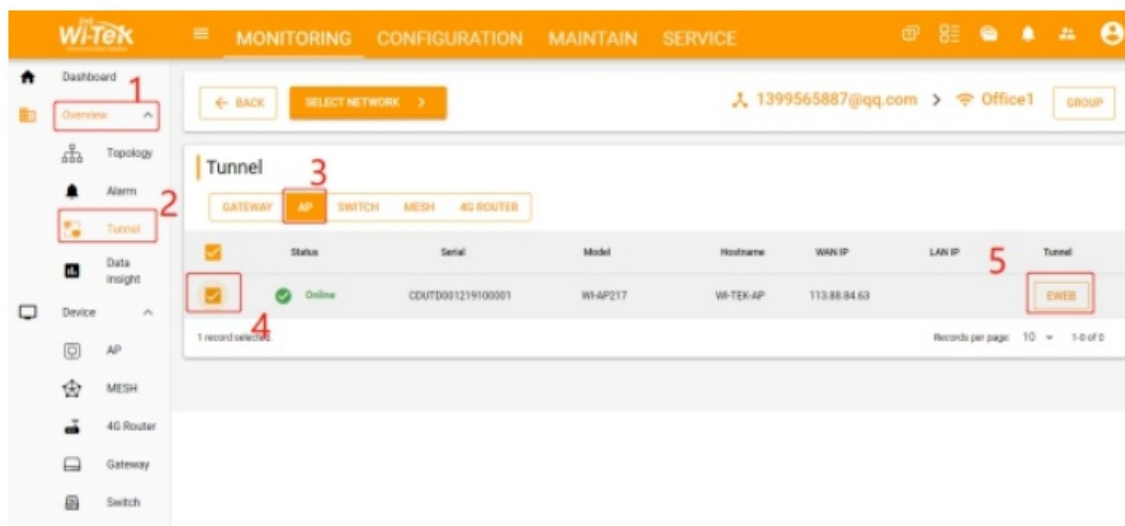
Wi-Tek

MONITORING CONFIGURATION MAINTAIN SERVICE

Dashboard
1
Overview
Topology
Alarm
2
Tunnel
Data Insight
Device
AP
MESH
4G Router
Gateway
Switch

← BACK SELECT NETWORK >

1399565887@qq.com > Office1 GROUP

Tunnel
3
GATEWAY AP SWITCH MESH 4G ROUTER

| | Status | Serial | Model | Hostname | WAN IP | LAN IP | Tunnel |
|---|---|---|---|---|---|---|---|
| | Online | CDUTD001219100001 | WI-AP217 | WI-TEK-AP | 113.88.84.63 | | EWEB |

4
5

1 record selected.

Records per page: 10 1-0 of 0